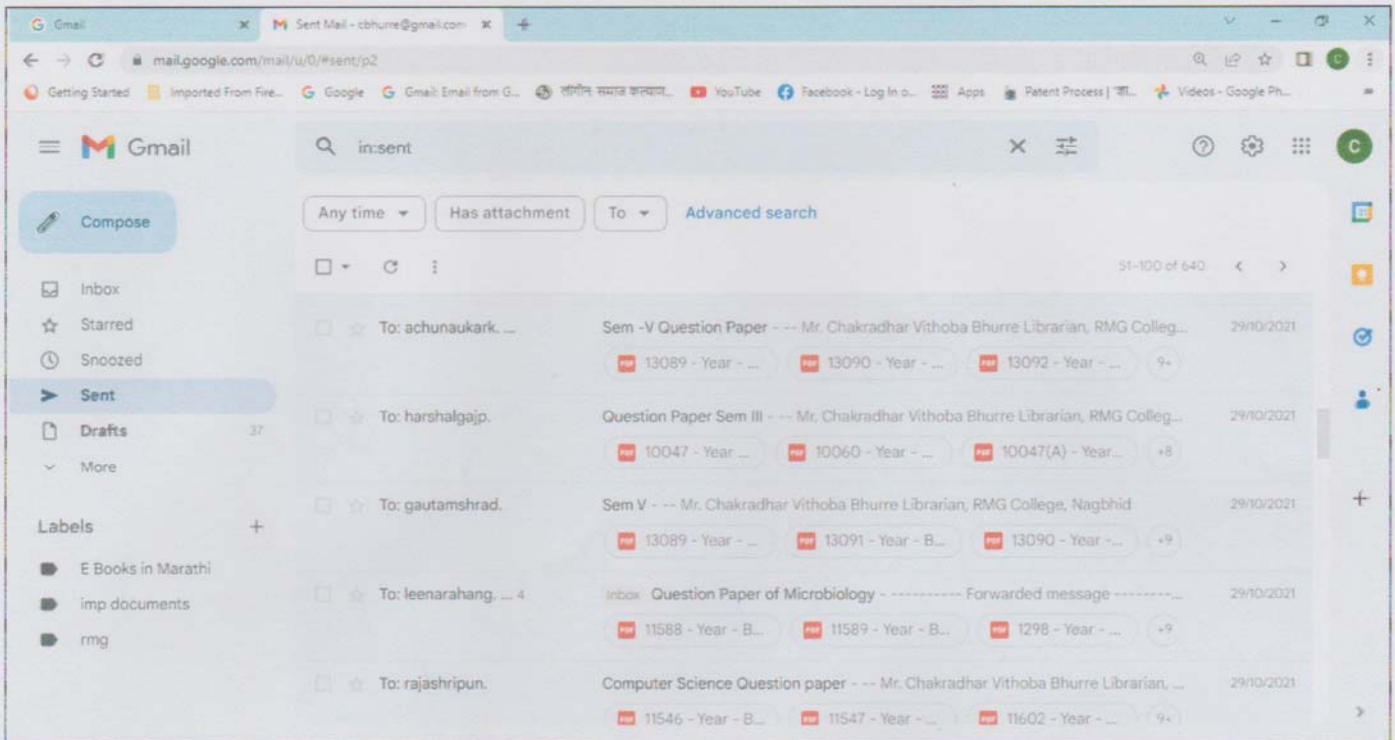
G Gmail ×
M Sent Mail - cbhurre@gmail.com ×
+

mail.google.com/mail/u/0/#sent/p2

Getting Started | Imported From Fire... | G Google | G Gmail: Email from G... | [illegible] | YouTube | Facebook - Log In o... | Apps | Patent Process | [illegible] | Videos - Google Ph...

Gmail

in:sent

Compose

Inbox
Starred
Snoozed
Sent
Drafts 37
More

Labels +
E Books in Marathi
imp documents
rmg

Any time ▾ | Has attachment | To ▾ | Advanced search

51–100 of 640

To: achunaukark. ... | Sem -V Question Paper - -- Mr. Chakradhar Vithoba Bhurre Librarian, RMG Colleg... | 29/10/2021
13089 - Year - ... | 13090 - Year - ... | 13092 - Year - ... | 9+

To: harshalgajp. | Question Paper Sem III - -- Mr. Chakradhar Vithoba Bhurre Librarian, RMG Colleg... | 29/10/2021
10047 - Year ... | 10060 - Year - ... | 10047(A) - Year... | +8

To: gautamshrad. | Sem V - -- Mr. Chakradhar Vithoba Bhurre Librarian, RMG College, Nagbhid | 29/10/2021
13089 - Year - ... | 13091 - Year - B... | 13090 - Year -... | +9

To: leenarahang. ... 4 | Inbox Question Paper of Microbiology - ---------- Forwarded message ---------... | 29/10/2021
11588 - Year - B... | 11589 - Year - B... | 1298 - Year - ... | +9

To: rajashripun. | Computer Science Question paper - -- Mr. Chakradhar Vithoba Bhurre Librarian, ... | 29/10/2021
11546 - Year - B... | 11547 - Year - ... | 11602 - Year - ... | 9+